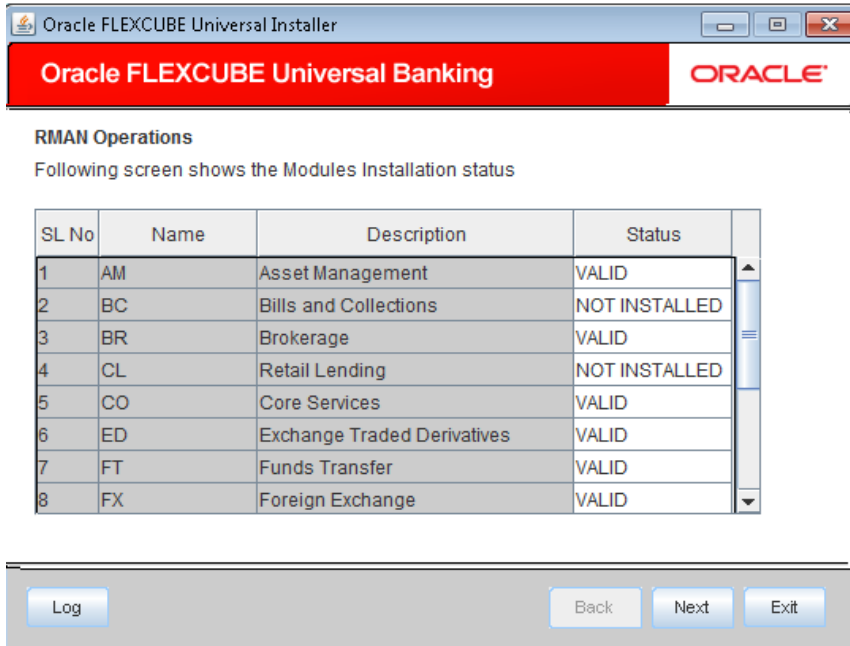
Oracle FLEXCUBE Universal Installer

Oracle FLEXCUBE Universal Banking

ORACLE

RMAN Operations

Following screen shows the Modules Installation status

| SL No | Name | Description | Status |
|---|---|---|---|
| 1 | AM | Asset Management | VALID |
| 2 | BC | Bills and Collections | NOT INSTALLED |
| 3 | BR | Brokerage | VALID |
| 4 | CL | Retail Lending | NOT INSTALLED |
| 5 | CO | Core Services | VALID |
| 6 | ED | Exchange Traded Derivatives | VALID |
| 7 | FT | Funds Transfer | VALID |
| 8 | FX | Foreign Exchange | VALID |

Log

Back

Next

Exit